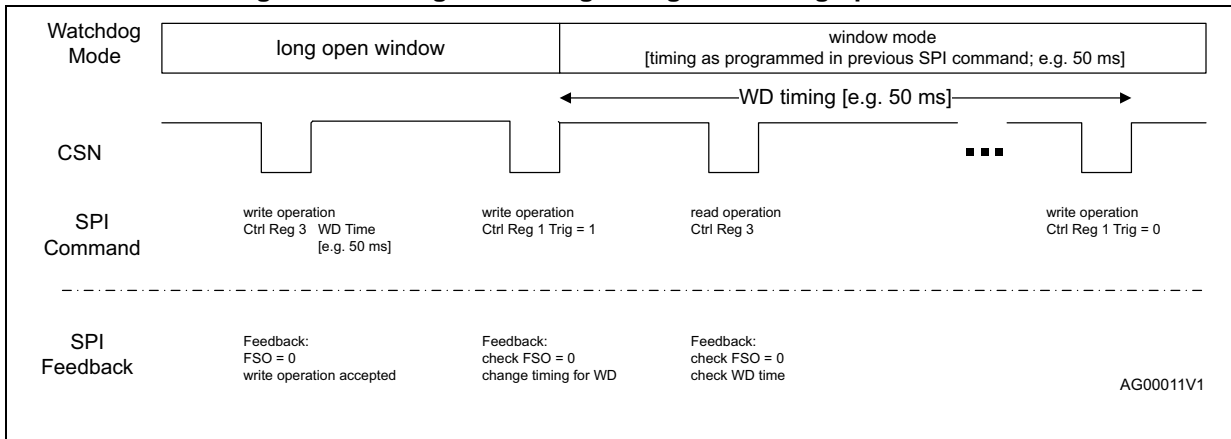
Watchdog Mode

long open window

window mode
[timing as programmed in previous SPI command; e.g. 50 ms]

WD timing [e.g. 50 ms]

CSN

SPI Command

write operation
Ctrl Reg 3 WD Time
[e.g. 50 ms]

write operation
Ctrl Reg 1 Trig = 1

read operation
Ctrl Reg 3

write operation
Ctrl Reg 1 Trig = 0

SPI Feedback

Feedback:
FSO = 0
write operation accepted

Feedback:
check FSO = 0
change timing for WD

Feedback:
check FSO = 0
check WD time

AG00011V1